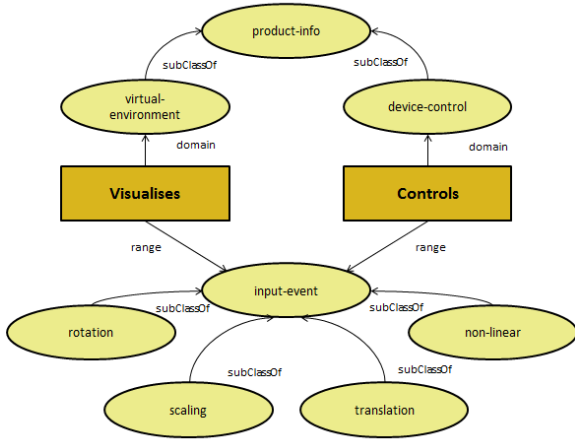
product-info

subClassOf

subClassOf

virtual-environment

device-control

domain

domain

Visualises

Controls

range

range

input-event

subClassOf

subClassOf

rotation

non-linear

subClassOf

subClassOf

scaling

translation